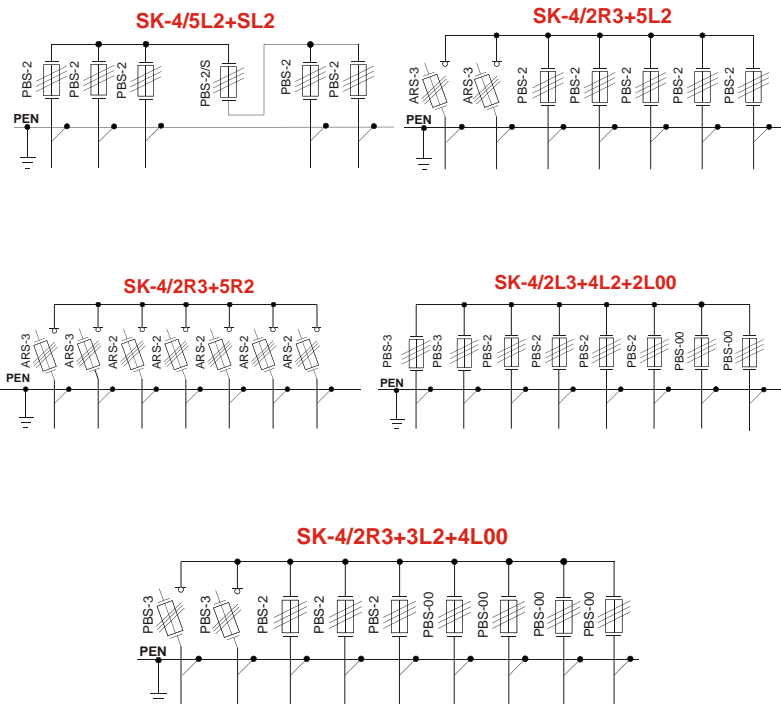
SK-4/5L2+SL2

PBS-2 PBS-2 PBS-2 PBS-2/S PBS-2 PBS-2

PEN

SK-4/2R3+5L2

ARS-3 ARS-3 PBS-2 PBS-2 PBS-2 PBS-2 PBS-2

PEN

SK-4/2R3+5R2

ARS-3 ARS-3 ARS-2 ARS-2 ARS-2 ARS-2 ARS-2

PEN

SK-4/2L3+4L2+2L00

PBS-3 PBS-3 PBS-2 PBS-2 PBS-2 PBS-2 PBS-00 PBS-00

PEN

SK-4/2R3+3L2+4L00

PBS-3 PBS-3 PBS-2 PBS-2 PBS-2 PBS-00 PBS-00 PBS-00 PBS-00

PEN